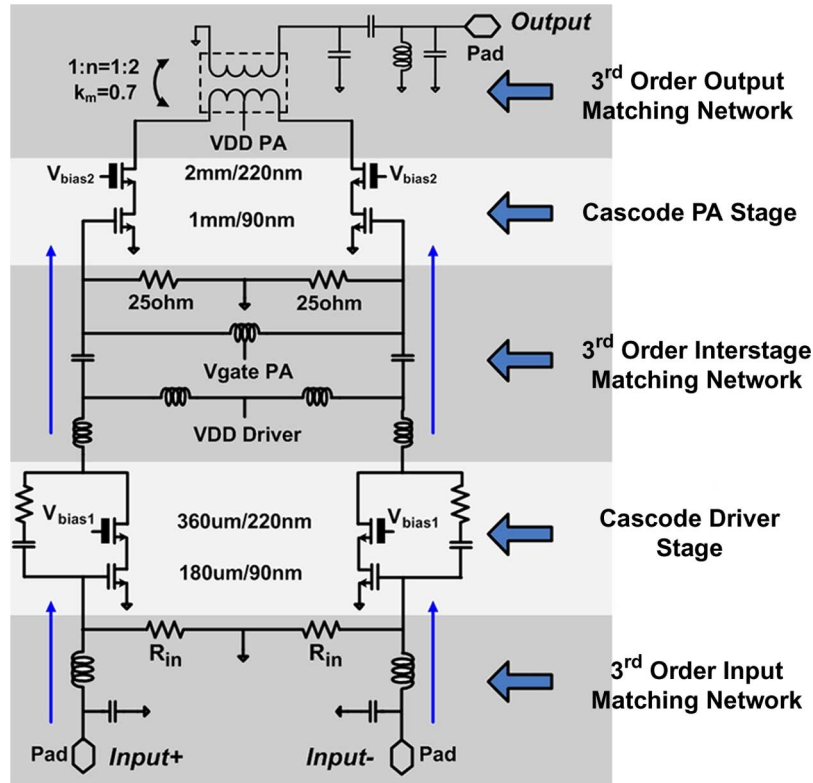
Output

Pad

1:n=1:2
$k_m$=0.7

3$^{rd}$ Order Output Matching Network

VDD PA

$V_{bias2}$

2mm/220nm

$V_{bias2}$

1mm/90nm

Cascode PA Stage

25ohm

25ohm

3$^{rd}$ Order Interstage Matching Network

Vgate PA

VDD Driver

$V_{bias1}$

360um/220nm

$V_{bias1}$

Cascode Driver Stage

180um/90nm

$R_{in}$

$R_{in}$

3$^{rd}$ Order Input Matching Network

Pad

Input+

Input-

Pad